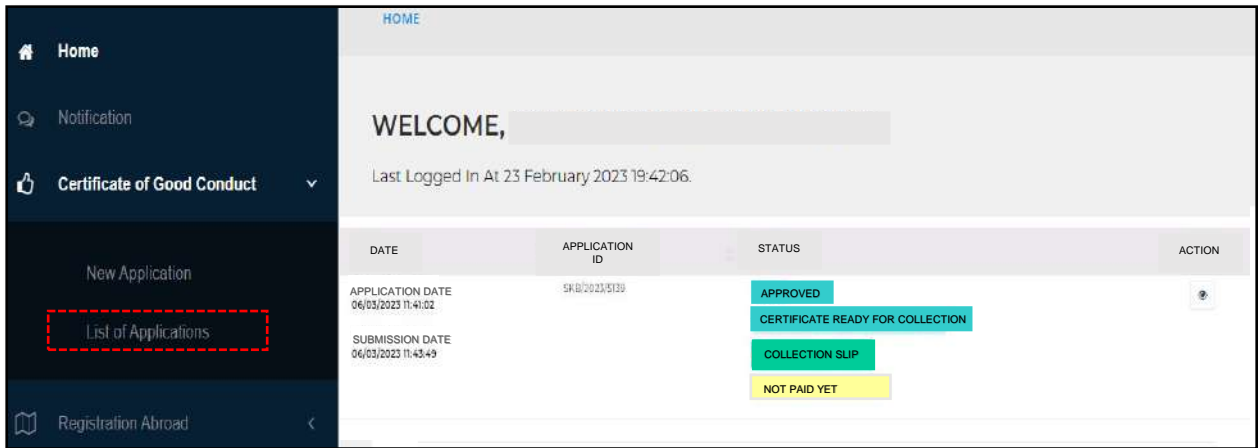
Home

Notification

Certificate of Good Conduct

New Application

List of Applications

Registration Abroad

HOME

WELCOME,

Last Logged In At 23 February 2023 19:42:06.

| DATE | APPLICATION ID | STATUS | ACTION |
|---|---|---|---|
| APPLICATION DATE 06/03/2023 11:41:02 SUBMISSION DATE 06/03/2023 11:43:49 | SKB/2023/5139 | APPROVED CERTIFICATE READY FOR COLLECTION COLLECTION SLIP NOT PAID YET | |